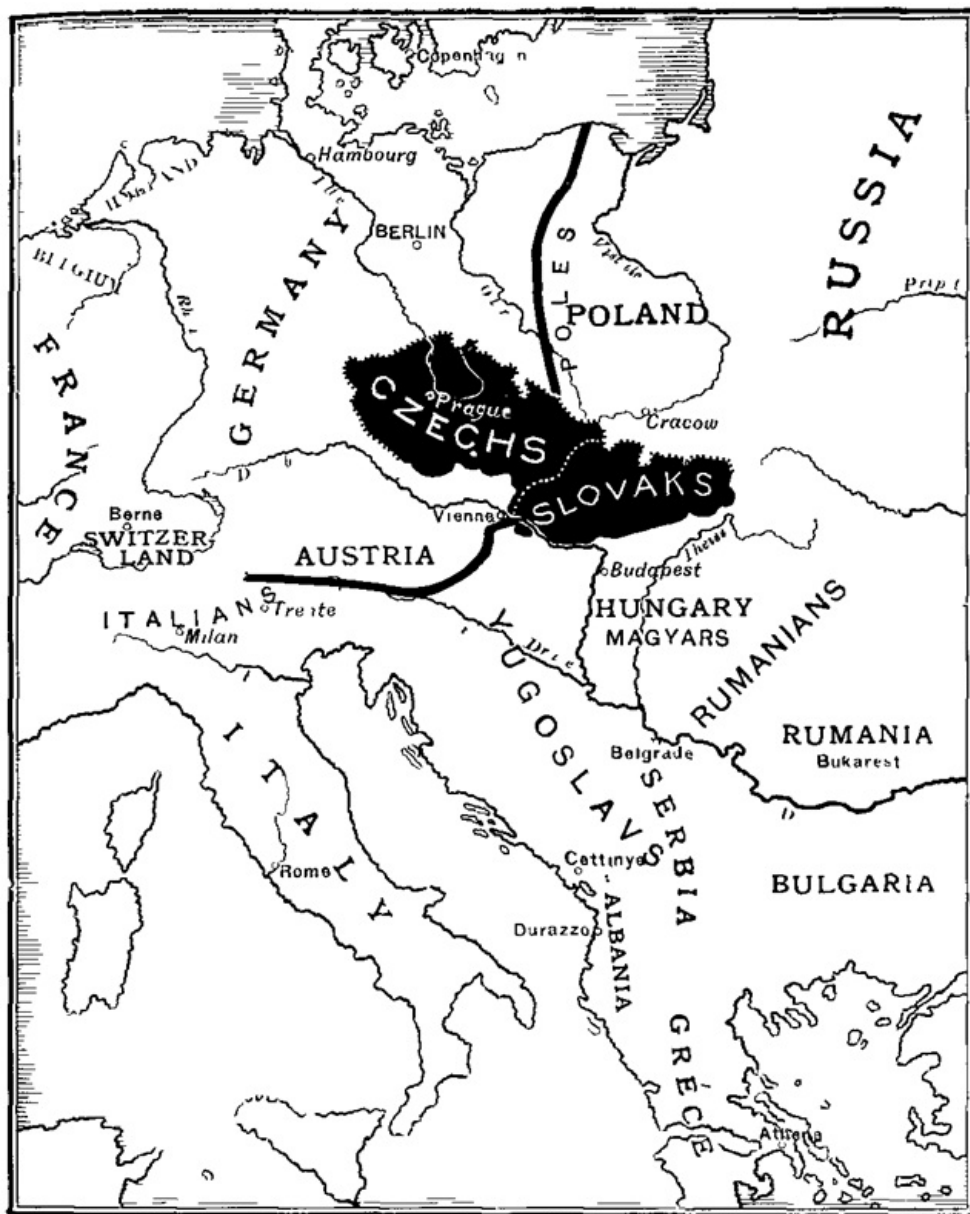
Copenhagen
Hambourg
HOLLAND
BERLIN
RUSSIA
POLES
Vistula
Pripet
BELGIUM
GERMANY
POLAND
FRANCE
Rhine
Prague
CZECHS
Cracow
Oder
Elbe
Danube
SLOVAKS
Berne
SWITZERLAND
Vienna
AUSTRIA
Budapest
Theiss
ITALIANS
Trieste
Milan
HUNGARY
MAGYARS
RUMANIANS
Drave
YUGOSLAVS
Belgrade
RUMANIA
Bukarest
ITALY
SERBIA
Rome
Cettinye
BULGARIA
Durazzo
ALBANIA
GRECE
Athens